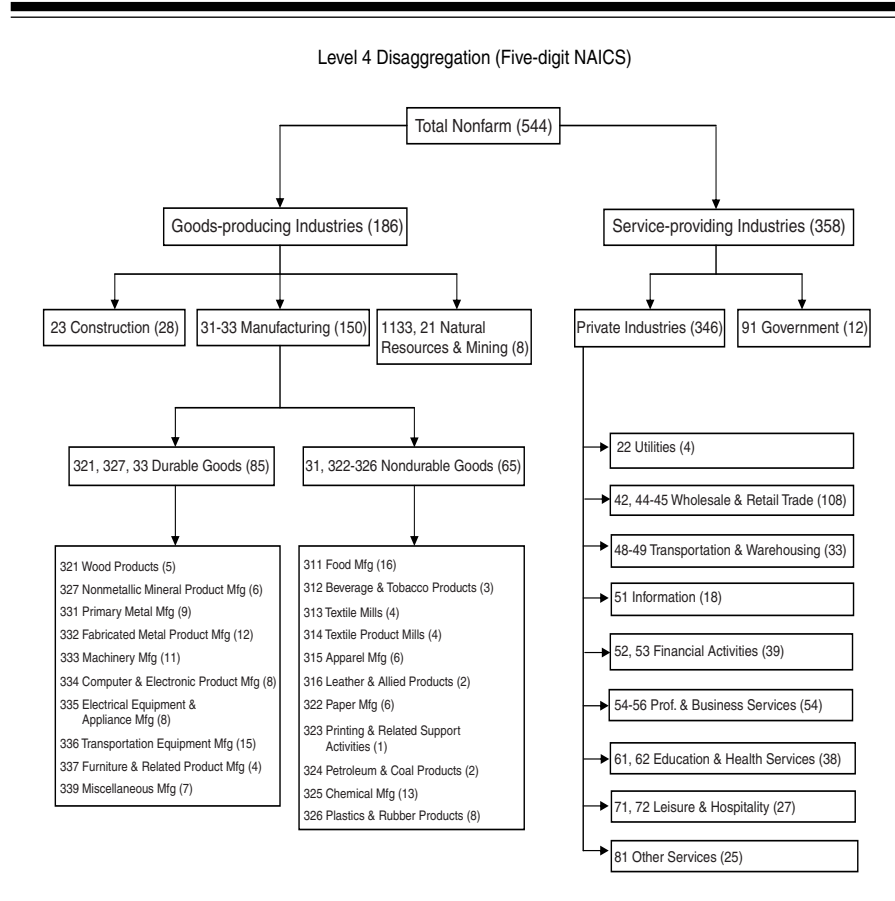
Level 4 Disaggregation (Five-digit NAICS)

Total Nonfarm (544)

Goods-producing Industries (186)

Service-providing Industries (358)

23 Construction (28)

31-33 Manufacturing (150)

1133, 21 Natural Resources & Mining (8)

Private Industries (346)

91 Government (12)

321, 327, 33 Durable Goods (85)

31, 322-326 Nondurable Goods (65)

321 Wood Products (5)
327 Nonmetallic Mineral Product Mfg (6)
331 Primary Metal Mfg (9)
332 Fabricated Metal Product Mfg (12)
333 Machinery Mfg (11)
334 Computer & Electronic Product Mfg (8)
335 Electrical Equipment & Appliance Mfg (8)
336 Transportation Equipment Mfg (15)
337 Furniture & Related Product Mfg (4)
339 Miscellaneous Mfg (7)

311 Food Mfg (16)
312 Beverage & Tobacco Products (3)
313 Textile Mills (4)
314 Textile Product Mills (4)
315 Apparel Mfg (6)
316 Leather & Allied Products (2)
322 Paper Mfg (6)
323 Printing & Related Support Activities (1)
324 Petroleum & Coal Products (2)
325 Chemical Mfg (13)
326 Plastics & Rubber Products (8)

22 Utilities (4)

42, 44-45 Wholesale & Retail Trade (108)

48-49 Transportation & Warehousing (33)

51 Information (18)

52, 53 Financial Activities (39)

54-56 Prof. & Business Services (54)

61, 62 Education & Health Services (38)

71, 72 Leisure & Hospitality (27)

81 Other Services (25)